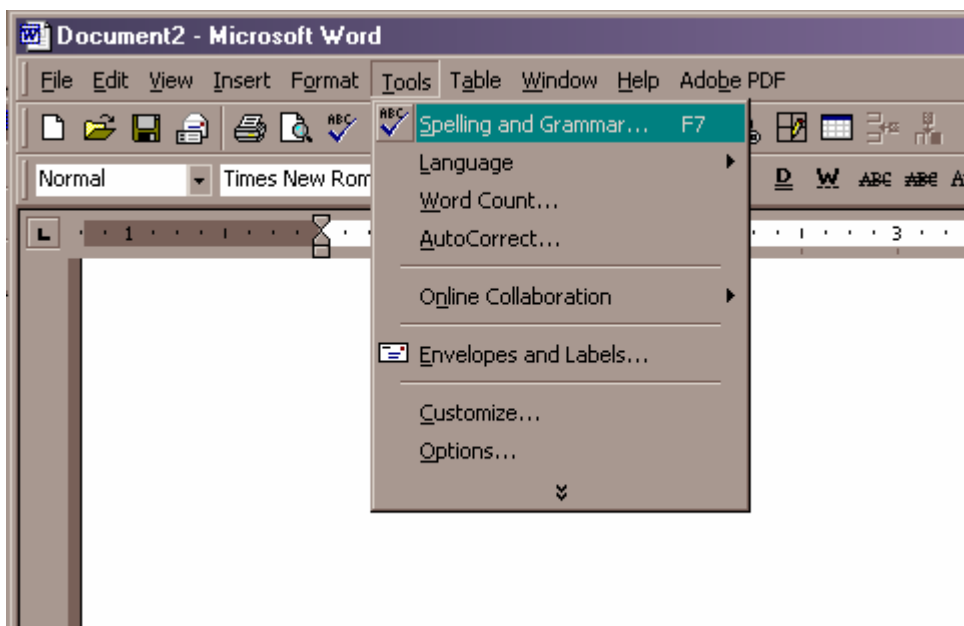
Document2 - Microsoft Word

File Edit View Insert Format Tools Table Window Help Adobe PDF

Normal Times New Rom

Spelling and Grammar... F7
Language
Word Count...
AutoCorrect...
Online Collaboration
Envelopes and Labels...
Customize...
Options...

1 3